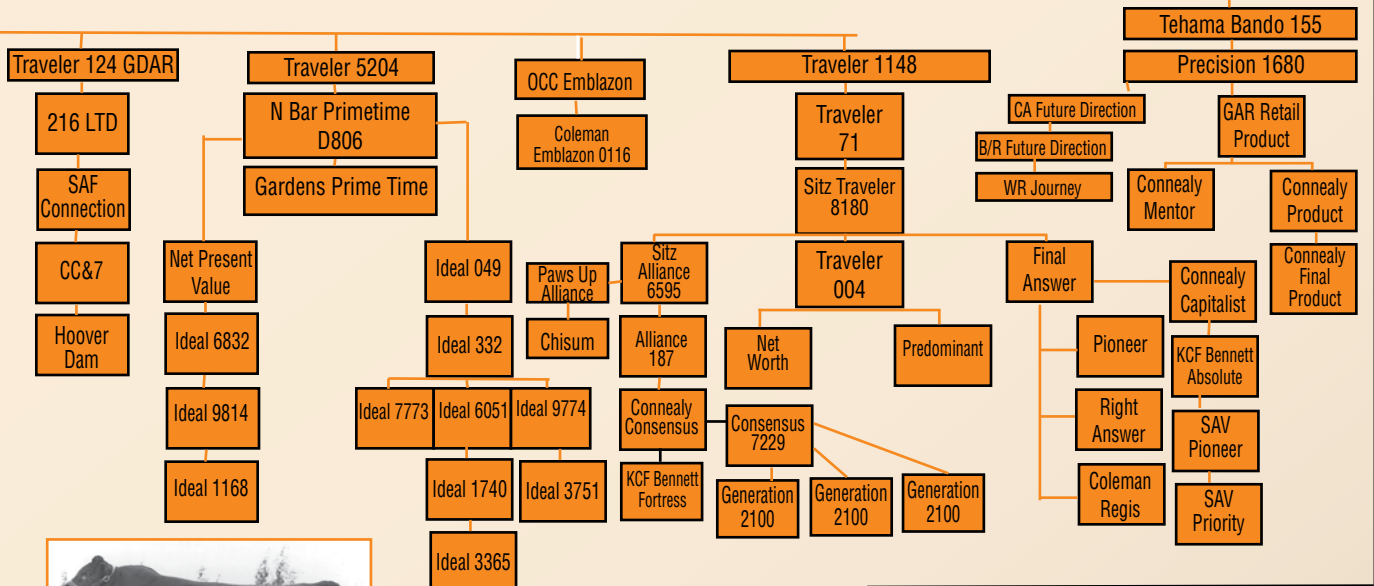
Tehama Bando 155

Traveler 124 GDAR

216 LTD

SAF Connection

CC&7

Hoover Dam

Traveler 5204

N Bar Primetime D806

Gardens Prime Time

Net Present Value

Ideal 6832

Ideal 9814

Ideal 1168

Ideal 049

Ideal 332

Ideal 7773

Ideal 6051

Ideal 9774

Ideal 1740

Ideal 3751

Ideal 3365

OCC Emblazon

Coleman Emblazon 0116

Paws Up Alliance

Chisum

Sitz Alliance 6595

Alliance 187

Connealy Consensus

KCF Bennett Fortress

Consensus 7229

Generation 2100

Generation 2100

Generation 2100

Traveler 1148

Traveler 71

Sitz Traveler 8180

Traveler 004

Net Worth

Predominant

Final Answer

Pioneer

Right Answer

Coleman Regis

Precision 1680

CA Future Direction

B/R Future Direction

WR Journey

GAR Retail Product

Connealy Mentor

Connealy Product

Connealy Final Product

Connealy Capitalist

KCF Bennett Absolute

SAV Pioneer

SAV Priority